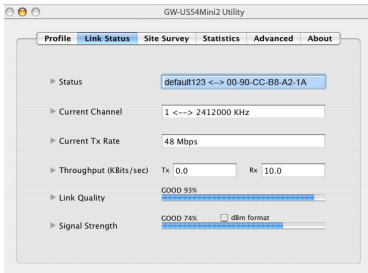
GW-US54Mini2 Utility

Profile | Link Status | Site Survey | Statistics | Advanced | About

Status
default123 <--> 00-90-CC-B8-A2-1A

Current Channel
1 <--> 2412000 KHz

Current Tx Rate
48 Mbps

Throughput (KBits/sec)
Tx 0.0
Rx 10.0

Link Quality
GOOD 93%

Signal Strength
GOOD 74%
dBm format